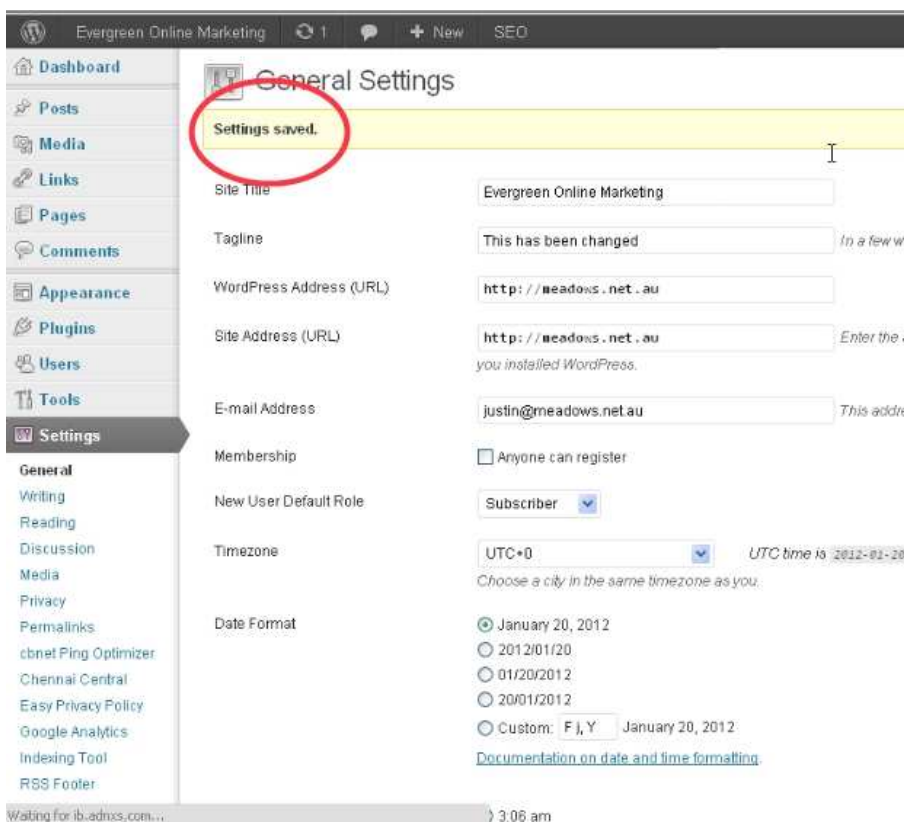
Evergreen Online Marketing 1 + New SEO

Dashboard
Posts
Media
Links
Pages
Comments
Appearance
Plugins
Users
Tools
Settings
General
Writing
Reading
Discussion
Media
Privacy
Permalinks
cbnet Ping Optimizer
Chennai Central
Easy Privacy Policy
Google Analytics
Indexing Tool
RSS Footer

General Settings

Settings saved.

Site Title Evergreen Online Marketing

Tagline This has been changed In a few w

WordPress Address (URL) http://meadows.net.au

Site Address (URL) http://meadows.net.au Enter the

you installed WordPress.

E-mail Address justin@meadows.net.au This addre

Membership Anyone can register

New User Default Role Subscriber

Timezone UTC+0 UTC time is 2012-01-20

Choose a city in the same timezone as you.

Date Format
January 20, 2012
2012/01/20
01/20/2012
20/01/2012
Custom: F j, Y January 20, 2012

Documentation on date and time formatting.

Waiting for ib.adnxs.com...

3:06 am